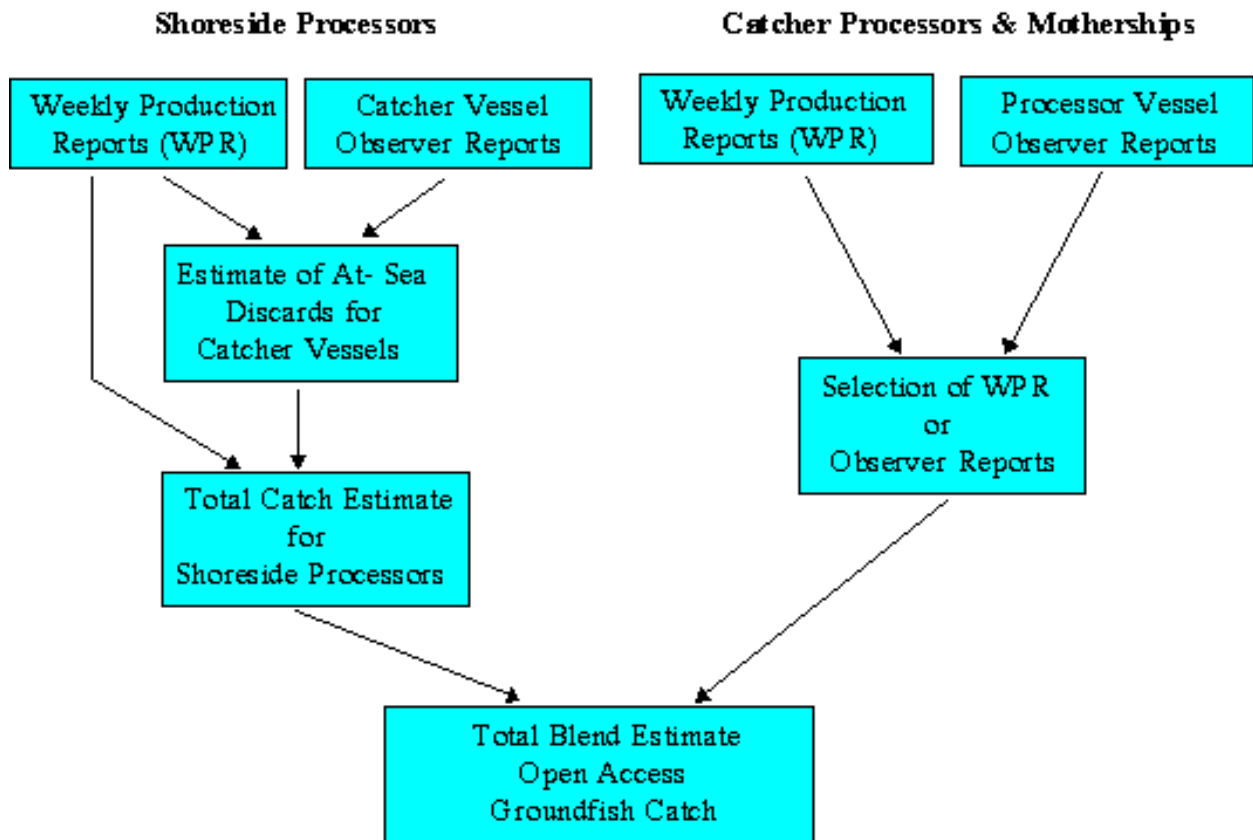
Shoreside Processors

Catcher Processors & Motherships

Weekly Production Reports (WPR)

Catcher Vessel Observer Reports

Weekly Production Reports (WPR)

Processor Vessel Observer Reports

Estimate of At- Sea Discards for Catcher Vessels

Selection of WPR or Observer Reports

Total Catch Estimate for Shoreside Processors

Total Blend Estimate Open Access Groundfish Catch